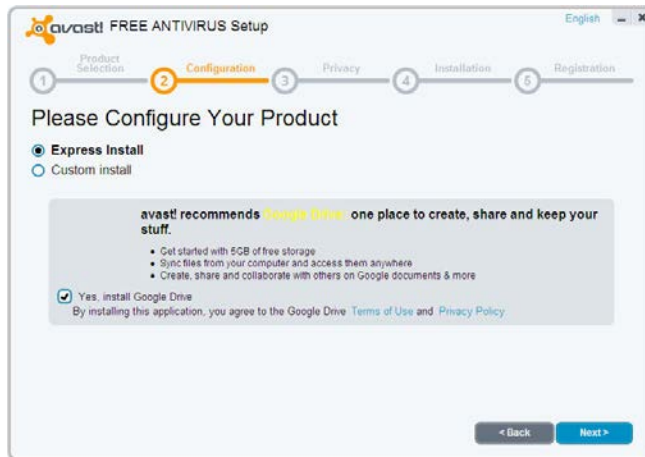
avast! FREE ANTIVIRUS Setup

English – ×

1 Product Selection 2 Configuration 3 Privacy 4 Installation 5 Registration

Please Configure Your Product

Express Install
Custom install

avast! recommends Google Drive: one place to create, share and keep your stuff.

- Get started with 5GB of free storage
- Sync files from your computer and access them anywhere
- Create, share and collaborate with others on Google documents & more

Yes, install Google Drive
By installing this application, you agree to the Google Drive Terms of Use and Privacy Policy

< Back Next >